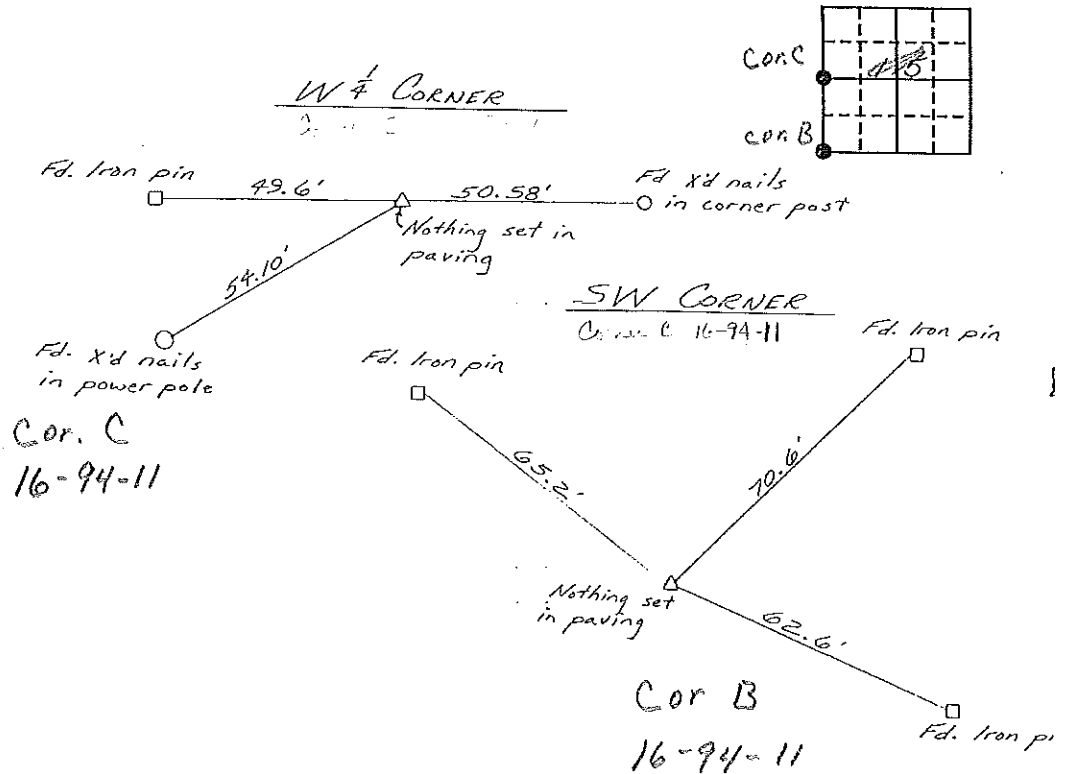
Cor.C
#3
cor.B

W $\frac{1}{4}$ CORNER
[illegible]

Fd. Iron pin
49.6'
50.58'
Fd X'd nails in corner post
Nothing set in paving
54.10'
Fd. X'd nails in power pole

Cor. C
16-94-11

SW CORNER
Cor. C 16-94-11

Fd. Iron pin
Fd. Iron pin
65.2'
70.6'
Nothing set in paving
62.6'
Fd. Iron pi

Cor B
16-94-11